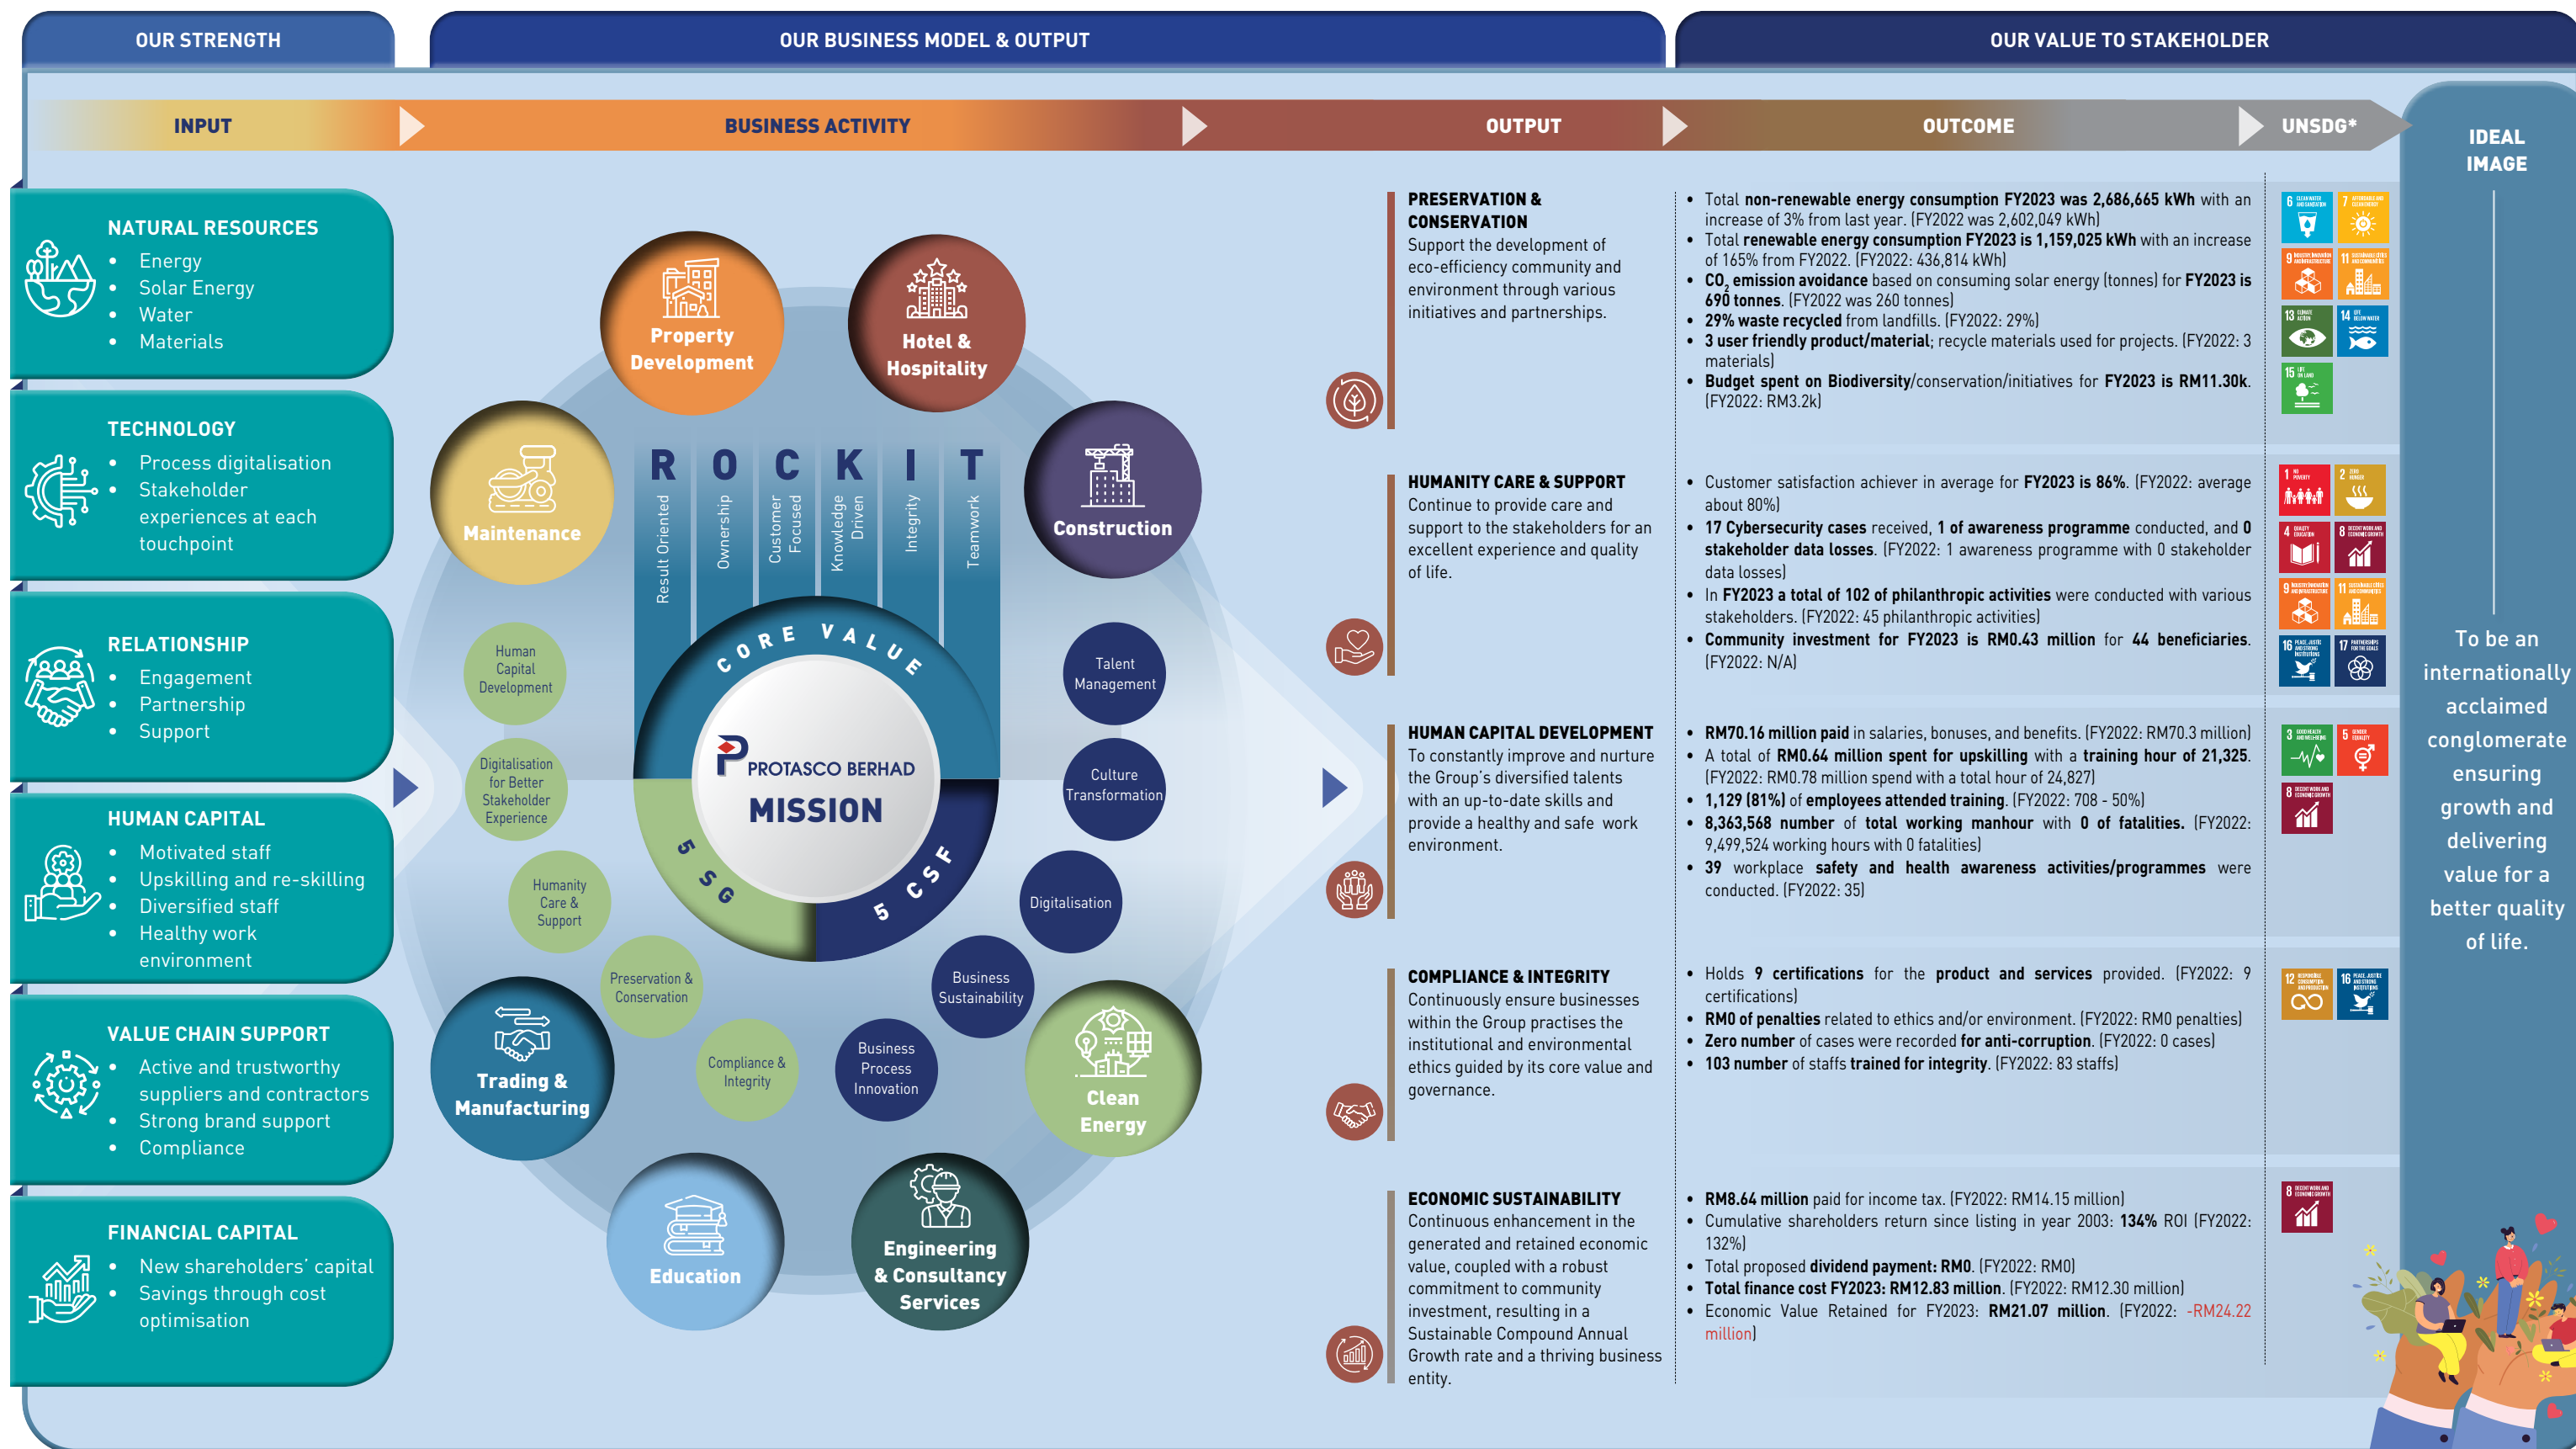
OUR STRENGTH

OUR BUSINESS MODEL & OUTPUT

OUR VALUE TO STAKEHOLDER

INPUT

BUSINESS ACTIVITY

OUTPUT

OUTCOME

UNSDG*

IDEAL IMAGE

NATURAL RESOURCES
- Energy
- Solar Energy
- Water
- Materials

TECHNOLOGY
- Process digitalisation
- Stakeholder experiences at each touchpoint

RELATIONSHIP
- Engagement
- Partnership
- Support

HUMAN CAPITAL
- Motivated staff
- Upskilling and re-skilling
- Diversified staff
- Healthy work environment

VALUE CHAIN SUPPORT
- Active and trustworthy suppliers and contractors
- Strong brand support
- Compliance

FINANCIAL CAPITAL
- New shareholders' capital
- Savings through cost optimisation

Property Development

Hotel & Hospitality

Maintenance

Construction

Trading & Manufacturing

Clean Energy

Education

Engineering & Consultancy Services

R O C K I T

Result Oriented

Ownership

Customer Focused

Knowledge Driven

Integrity

Teamwork

CORE VALUE

PROTASCO BERHAD

MISSION

5 SG

5 CSF

Human Capital Development

Digitalisation for Better Stakeholder Experience

Humanity Care & Support

Preservation & Conservation

Compliance & Integrity

Talent Management

Culture Transformation

Digitalisation

Business Sustainability

Business Process Innovation

PRESERVATION & CONSERVATION
Support the development of eco-efficiency community and environment through various initiatives and partnerships.

- Total non-renewable energy consumption FY2023 was 2,686,665 kWh with an increase of 3% from last year. (FY2022 was 2,602,049 kWh)
- Total renewable energy consumption FY2023 is 1,159,025 kWh with an increase of 165% from FY2022. (FY2022: 436,814 kWh)
- $CO_2$ emission avoidance based on consuming solar energy (tonnes) for FY2023 is 690 tonnes. (FY2022 was 260 tonnes)
- 29% waste recycled from landfills. (FY2022: 29%)
- 3 user friendly product/material; recycle materials used for projects. (FY2022: 3 materials)
- Budget spent on Biodiversity/conservation/initiatives for FY2023 is RM11.30k. (FY2022: RM3.2k)

HUMANITY CARE & SUPPORT
Continue to provide care and support to the stakeholders for an excellent experience and quality of life.

- Customer satisfaction achiever in average for FY2023 is 86%. (FY2022: average about 80%)
- 17 Cybersecurity cases received, 1 of awareness programme conducted, and 0 stakeholder data losses. (FY2022: 1 awareness programme with 0 stakeholder data losses)
- In FY2023 a total of 102 of philanthropic activities were conducted with various stakeholders. (FY2022: 45 philanthropic activities)
- Community investment for FY2023 is RM0.43 million for 44 beneficiaries. (FY2022: N/A)

HUMAN CAPITAL DEVELOPMENT
To constantly improve and nurture the Group's diversified talents with an up-to-date skills and provide a healthy and safe work environment.

- RM70.16 million paid in salaries, bonuses, and benefits. (FY2022: RM70.3 million)
- A total of RM0.64 million spent for upskilling with a training hour of 21,325. (FY2022: RM0.78 million spend with a total hour of 24,827)
- 1,129 (81%) of employees attended training. (FY2022: 708 - 50%)
- 8,363,568 number of total working manhour with 0 of fatalities. (FY2022: 9,499,524 working hours with 0 fatalities)
- 39 workplace safety and health awareness activities/programmes were conducted. (FY2022: 35)

COMPLIANCE & INTEGRITY
Continuously ensure businesses within the Group practises the institutional and environmental ethics guided by its core value and governance.

- Holds 9 certifications for the product and services provided. (FY2022: 9 certifications)
- RM0 of penalties related to ethics and/or environment. (FY2022: RM0 penalties)
- Zero number of cases were recorded for anti-corruption. (FY2022: 0 cases)
- 103 number of staffs trained for integrity. (FY2022: 83 staffs)

ECONOMIC SUSTAINABILITY
Continuous enhancement in the generated and retained economic value, coupled with a robust commitment to community investment, resulting in a Sustainable Compound Annual Growth rate and a thriving business entity.

- RM8.64 million paid for income tax. (FY2022: RM14.15 million)
- Cumulative shareholders return since listing in year 2003: 134% ROI (FY2022: 132%)
- Total proposed dividend payment: RM0. (FY2022: RM0)
- Total finance cost FY2023: RM12.83 million. (FY2022: RM12.30 million)
- Economic Value Retained for FY2023: RM21.07 million. (FY2022: -RM24.22 million)

To be an internationally acclaimed conglomerate ensuring growth and delivering value for a better quality of life.